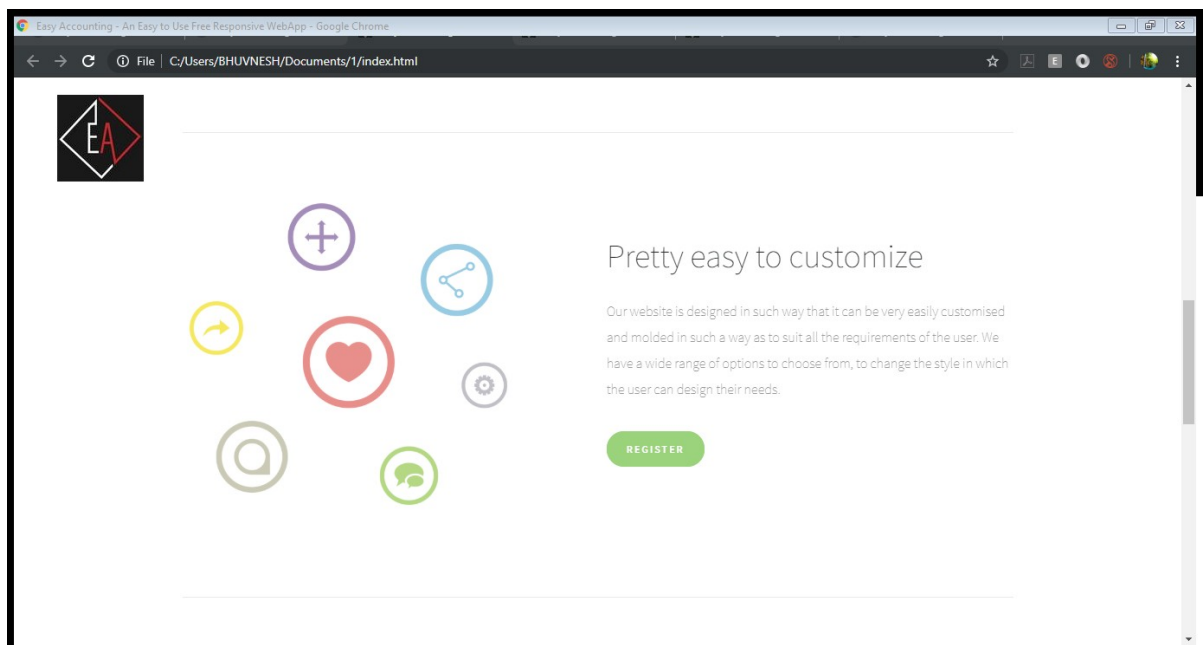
Easy Accounting - An Easy to Use Free Responsive WebApp - Google Chrome

File | C:/Users/BHUVNESH/Documents/1/index.html

EA

Pretty easy to customize

Our website is designed in such way that it can be very easily customised and molded in such a way as to suit all the requirements of the user. We have a wide range of options to choose from, to change the style in which the user can design their needs.

REGISTER